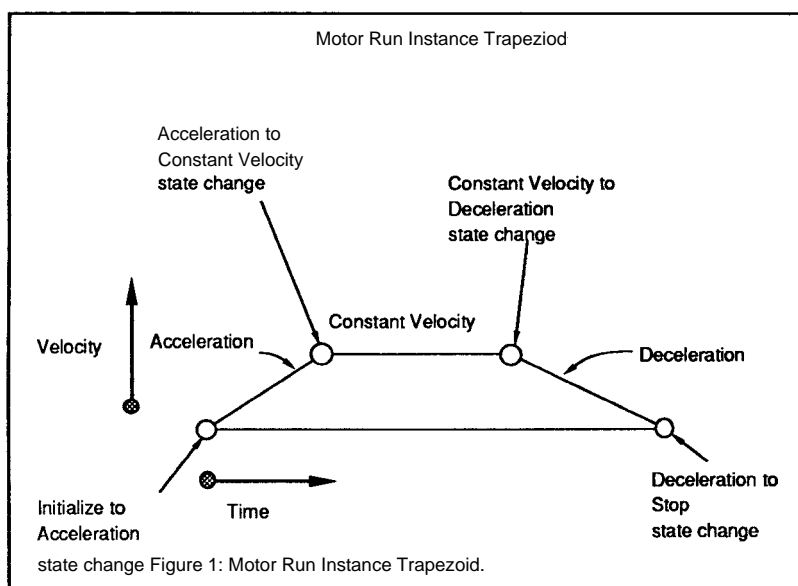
Motor Run Instance Trapeziod

Acceleration to Constant Velocity state change

Constant Velocity to Deceleration state change

Constant Velocity

Velocity

Acceleration

Deceleration

Initialize to Acceleration

Time

Deceleration to Stop state change

state change Figure 1: Motor Run Instance Trapezoid.